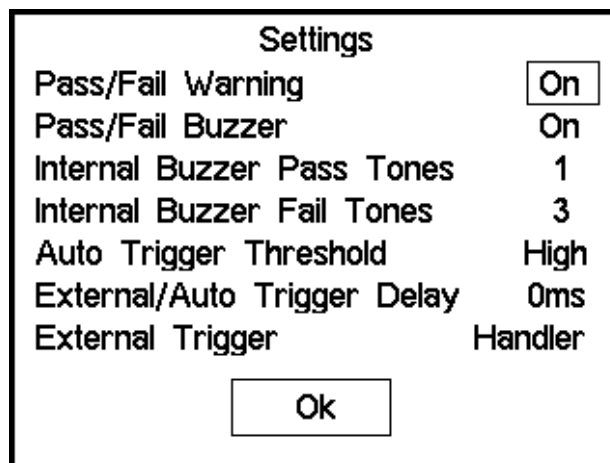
Settings

| | |
|---|---|
| Pass/Fail Warning | On |
| Pass/Fail Buzzer | On |
| Internal Buzzer Pass Tones | 1 |
| Internal Buzzer Fail Tones | 3 |
| Auto Trigger Threshold | High |
| External/Auto Trigger Delay | 0ms |
| External Trigger | Handler |

Ok